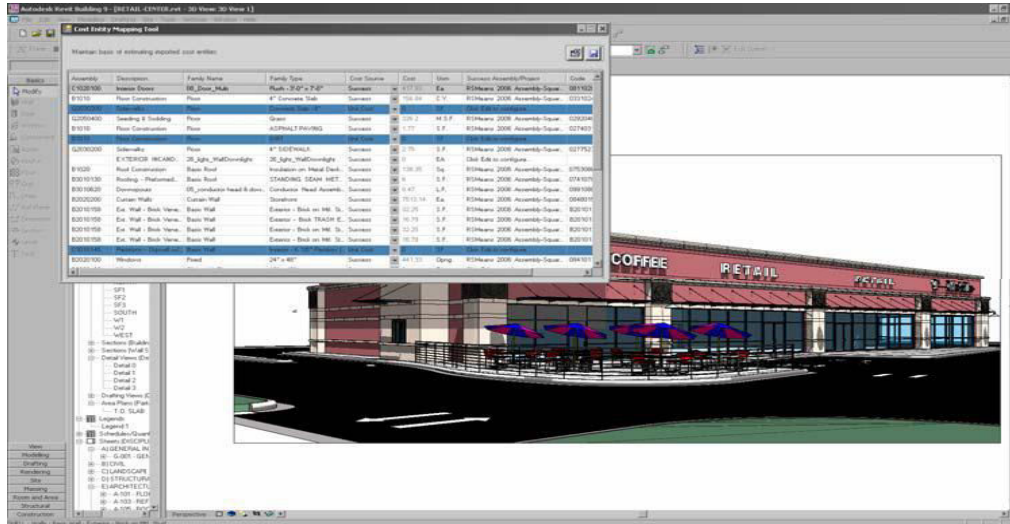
Autodesk Revit Building 9 - [RETAIL-CENTER.rvt - 3D View: 3D View 1]

Cost Entity Mapping Tool

Maintain basic of estimating exported cost entities

| Assembly | Description | Family Name | Family Type | Cost Source | Cost | Uom | Success Assembly/Project | Code |
|---|---|---|---|---|---|---|---|---|
| C1020100 | Interior Doors | 00_Door_Multi | Flush - 3'-0" x 7'-0" | Success | 417.00 | Ea. | RSMeans 2006 Assembly-Squa... | 081102 |
| B1010 | Floor Construction | Floor | 4" Concrete Slab | Success | 164.84 | C.Y. | RSMeans 2006 Assembly-Squa... | 033102 |
| G2030200 | Sidewalks | Floor | Concrete Slab - 6" | Not Cost | | SF | Click Edit to configure | |
| G2050400 | Seeding & Sodding | Floor | Grass | Success | 128.2 | M.S.F. | RSMeans 2006 Assembly-Squa... | 029204 |
| B1010 | Floor Construction | Floor | ASPHALT PAVING | Success | 1.77 | S.F. | RSMeans 2006 Assembly-Squa... | 027403 |
| B1010 | Floor Construction | Floor | DIRT | Not Cost | | SF | Click Edit to configure | |
| G2030200 | Sidewalks | Floor | 4" SIDEWALK | Success | 2.75 | S.F. | RSMeans 2006 Assembly-Squa... | 027752 |
| | EXTERIOR INCAND... | 28_light_WallDownlight | 28_light_WallDownlight | Success | 0 | EA | Click Edit to configure | |
| B1020 | Roof Construction | Basic Roof | Insulation on Metal Deck... | Success | 138.35 | Sq. | RSMeans 2006 Assembly-Squa... | 075306 |
| B3010130 | Roofing - Preformed... | Basic Roof | STANDING SEAM MET... | Success | 6 | S.F. | RSMeans 2006 Assembly-Squa... | 074101 |
| B3010620 | Downspouts | 05_conductor head & dow... | Conductor Head Assemb... | Success | 6.47 | L.F. | RSMeans 2006 Assembly-Squa... | 076106 |
| B2020200 | Curtain Walls | Curtain Wall | Storefront | Success | 7513.14 | Ea. | RSMeans 2006 Assembly-Squa... | 084811 |
| B2010158 | Ext. Wall - Brick Vene... | Basic Wall | Exterior - Brick on Mtl. St... | Success | 32.25 | S.F. | RSMeans 2006 Assembly-Squa... | B20101 |
| B2010158 | Ext. Wall - Brick Vene... | Basic Wall | Exterior - Brick TRASH E... | Success | 16.79 | S.F. | RSMeans 2006 Assembly-Squa... | B20101 |
| B2010158 | Ext. Wall - Brick Vene... | Basic Wall | Exterior - Brick on Mtl. St... | Success | 32.25 | S.F. | RSMeans 2006 Assembly-Squa... | B20101 |
| B2010158 | Ext. Wall - Brick Vene... | Basic Wall | Exterior - Brick on Mtl. St... | Success | 16.79 | S.F. | RSMeans 2006 Assembly-Squa... | B20101 |
| C1010145 | Partitions, drywall on... | Basic Wall | Interior - 4 7/8" Partition (... | Not Cost | | SF | Click Edit to configure | |
| B2020100 | Windows | Fixed | 24" x 48" | Success | 441.33 | Opng. | RSMeans 2006 Assembly-Squa... | 084101 |

Basics
Modify
View
Modeling
Drafting
Rendering
Site
Massing
Room and Area
Structural
Construction

SF1
SF2
SF3
SOUTH
W1
W2
WEST
Sections (Building
Sections (Wall S
Detail Views (De
Detail 0
Detail 1
Detail 2
Detail 3
Drafting Views (D
Area Plans (Rent
T.O. SLAB
Legends
Legend 1
Schedules/Quant
Sheets (DISCIPL
A) GENERAL IN
G-001 - GEN
B) CIVIL
C) LANDSCAPE
D) STRUCTURA
E) ARCHITECTU
A-101 - FLO
A-103 - REF

COFFEE
RETAIL

Perspective